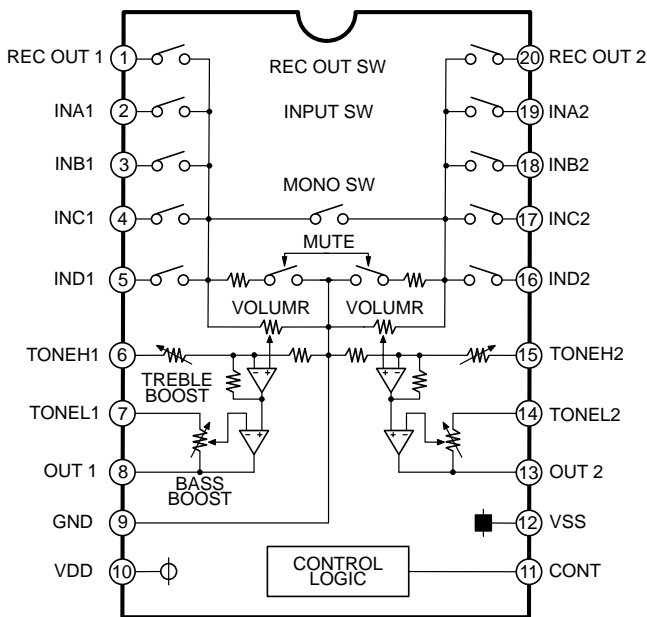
REC OUT 1 1
INA1 2
INB1 3
INC1 4
IND1 5
TONEH1 6
TONEL1 7
OUT 1 8
GND 9
VDD 10

REC OUT SW
INPUT SW
MONO SW
MUTE
VOLUMR
VOLUMR
TREBLE BOOST
BASS BOOST
CONTROL LOGIC

20 REC OUT 2
19 INA2
18 INB2
17 INC2
16 IND2
15 TONEH2
14 TONEL2
13 OUT 2
12 VSS
11 CONT